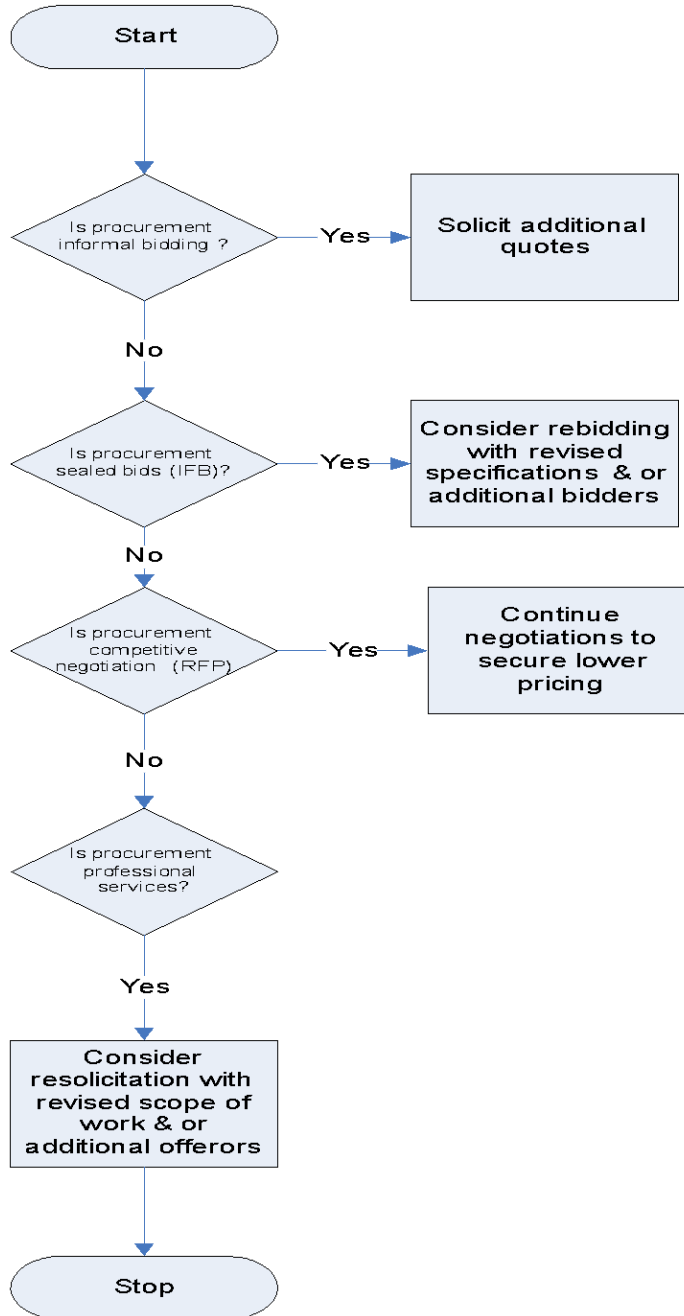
Start

Is procurement informal bidding ?

Yes

Solicit additional quotes

No

Is procurement sealed bids (IFB)?

Yes

Consider rebidding with revised specifications & or additional bidders

No

Is procurement competitive negotiation (RFP)

Yes

Continue negotiations to secure lower pricing

No

Is procurement professional services?

Yes

Consider resolicitation with revised scope of work & or additional offerors

Stop